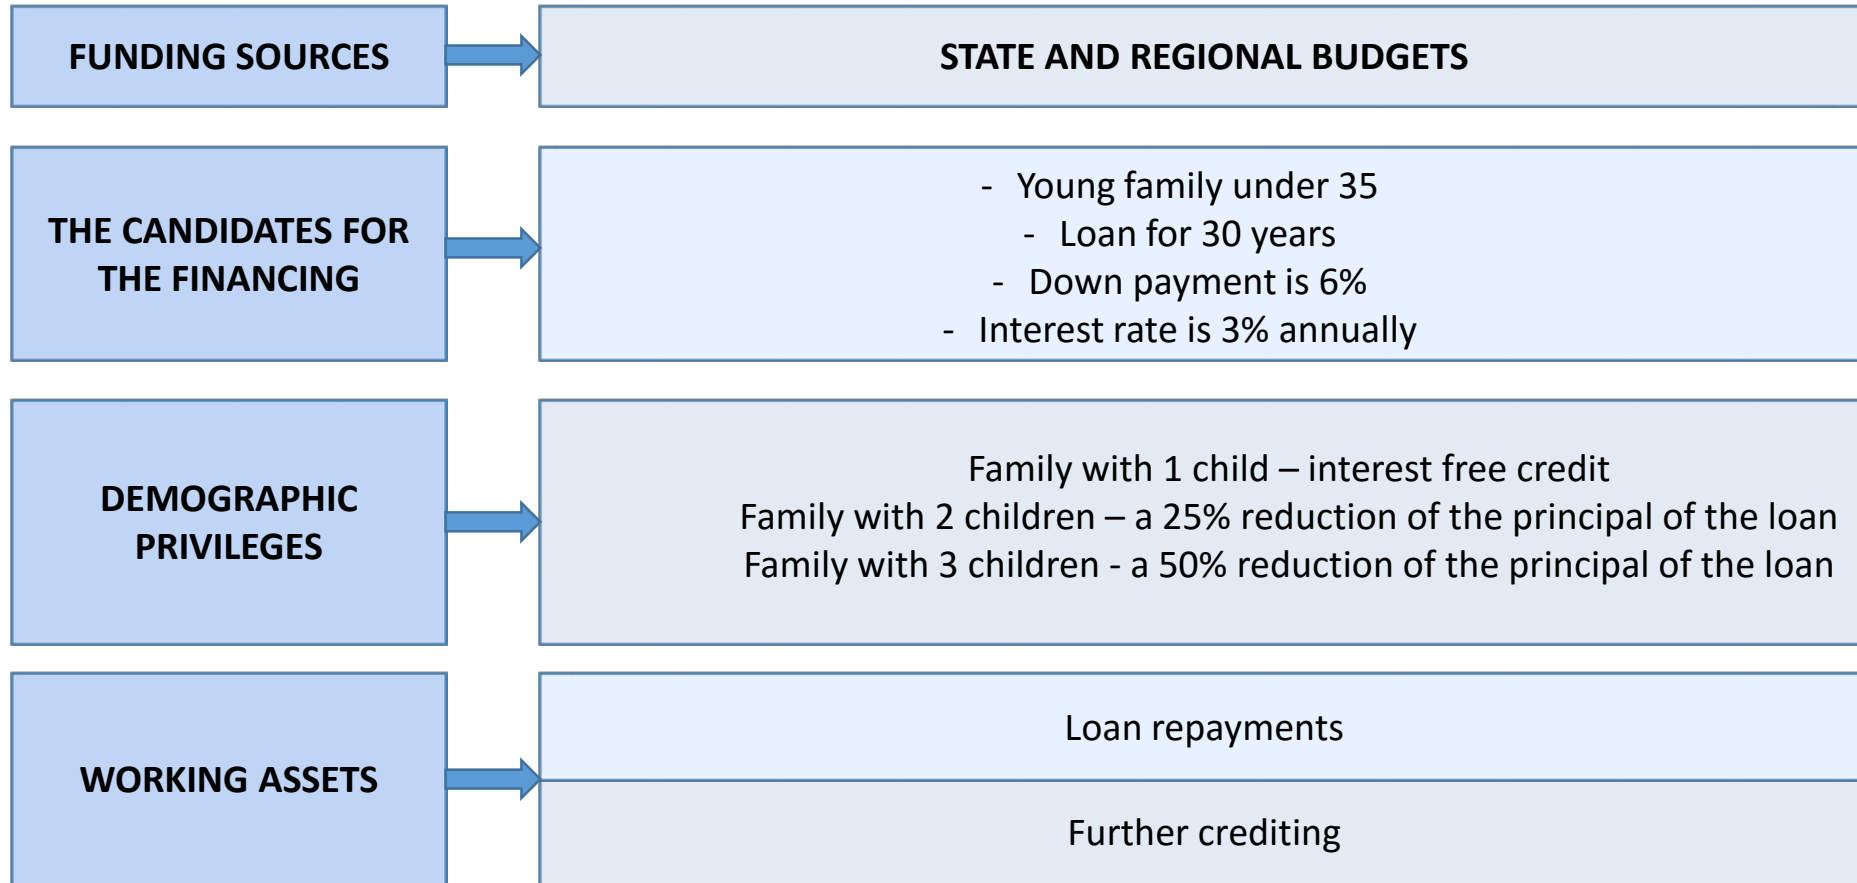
FUNDING SOURCES

STATE AND REGIONAL BUDGETS

THE CANDIDATES FOR THE FINANCING

- Young family under 35
- Loan for 30 years
- Down payment is 6%
- Interest rate is 3% annually

DEMOGRAPHIC PRIVILEGES

Family with 1 child – interest free credit
Family with 2 children – a 25% reduction of the principal of the loan
Family with 3 children - a 50% reduction of the principal of the loan

WORKING ASSETS

Loan repayments

Further crediting